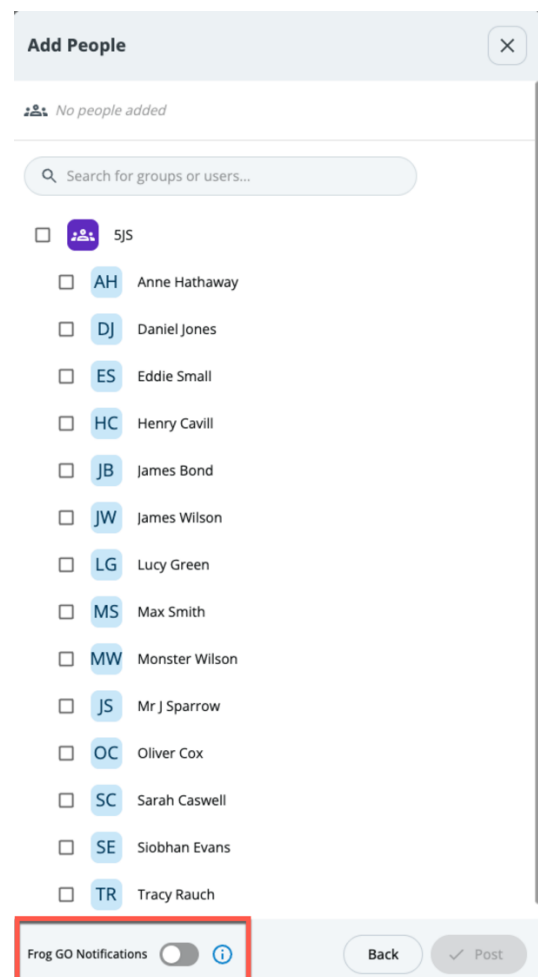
Add People

No people added

Search for groups or users...

5JS

AH Anne Hathaway

DJ Daniel Jones

ES Eddie Small

HC Henry Cavill

JB James Bond

JW James Wilson

LG Lucy Green

MS Max Smith

MW Monster Wilson

JS Mr J Sparrow

OC Oliver Cox

SC Sarah Caswell

SE Siobhan Evans

TR Tracy Rauch

Frog GO Notifications

Back

Post